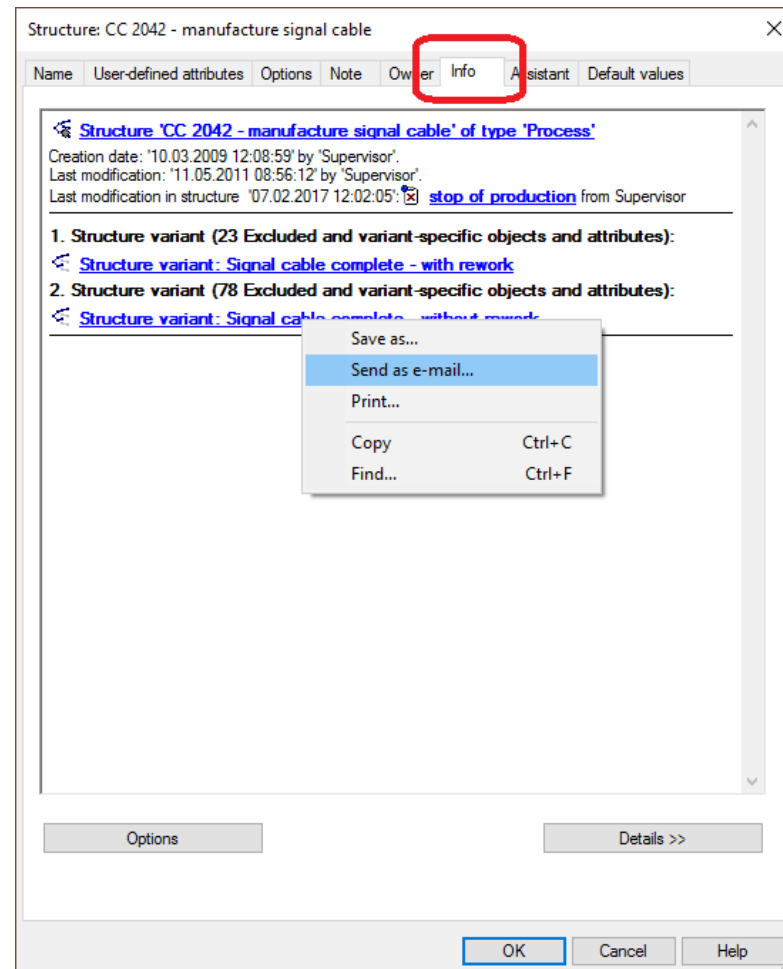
Structure: CC 2042 - manufacture signal cable

Name | User-defined attributes | Options | Note | Ow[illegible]er | Info | A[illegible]sistant | Default values

Structure 'CC 2042 - manufacture signal cable' of type 'Process'
Creation date: '10.03.2009 12:08:59' by 'Supervisor'.
Last modification: '11.05.2011 08:56:12' by 'Supervisor'.
Last modification in structure '07.02.2017 12:02:05': stop of production from Supervisor

1. Structure variant (23 Excluded and variant-specific objects and attributes):
Structure variant: Signal cable complete - with rework
2. Structure variant (78 Excluded and variant-specific objects and attributes):
Structure variant: Signal cab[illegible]

Save as...
Send as e-mail...
Print...
Copy Ctrl+C
Find... Ctrl+F

Options
Details >>

OK
Cancel
Help